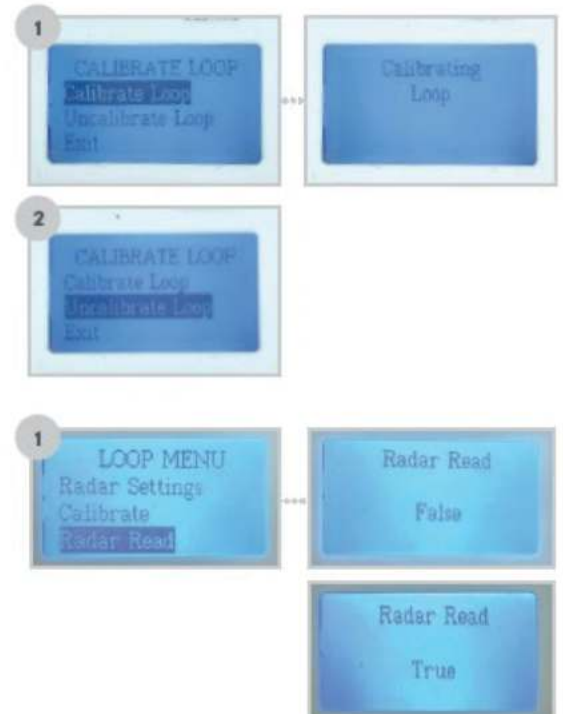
1

CALIBRATE LOOP
Calibrate Loop
Uncalibrate Loop
Exit

Calibrating
Loop

2

CALIBRATE LOOP
Calibrate Loop
Uncalibrate Loop
Exit

1

LOOP MENU
Radar Settings
Calibrate
Radar Read

Radar Read

False

Radar Read

True